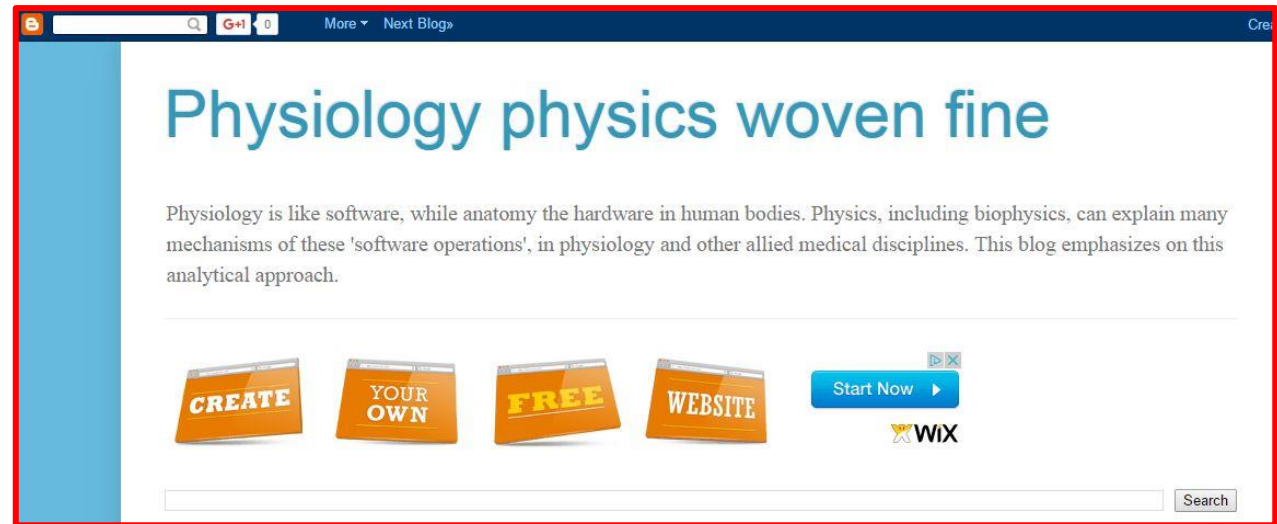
G+1 0 More ▾ Next Blog» Crea

Physiology physics woven fine

Physiology is like software, while anatomy the hardware in human bodies. Physics, including biophysics, can explain many mechanisms of these 'software operations', in physiology and other allied medical disciplines. This blog emphasizes on this analytical approach.

CREATE YOUR OWN FREE WEBSITE

Start Now ▸

WIX

Search